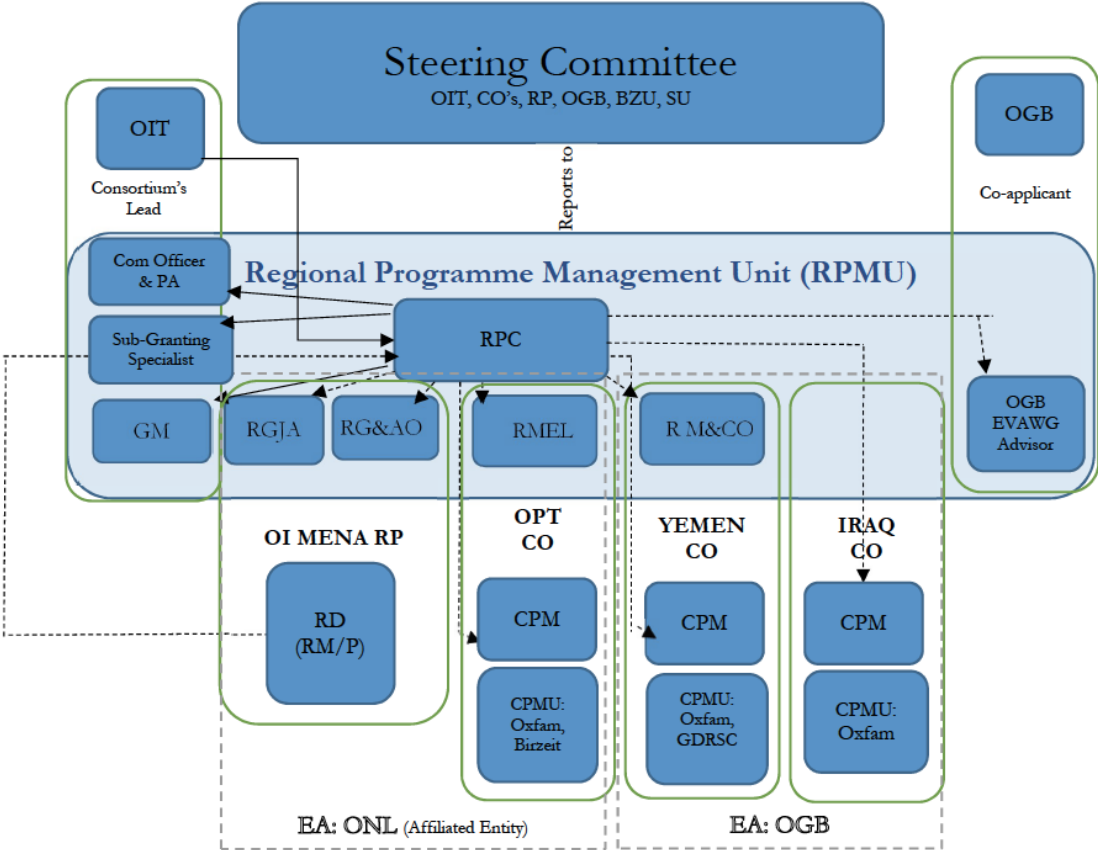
Steering Committee
OIT, CO's, RP, OGB, BZU, SU

OIT

Consortium's Lead

Reports to

OGB

Co-applicant

Regional Programme Management Unit (RPMU)

Com Officer & PA

Sub-Granting Specialist

RPC

GM

RGJA

RG&AO

RMEL

R M&CO

OGB EVAWG Advisor

OI MENA RP

RD (RM/P)

OPT CO

CPM

CPMU: Oxfam, Birzeit

YEMEN CO

CPM

CPMU: Oxfam, GDRSC

IRAQ CO

CPM

CPMU: Oxfam

EA: ONL (Affiliated Entity)

EA: OGB